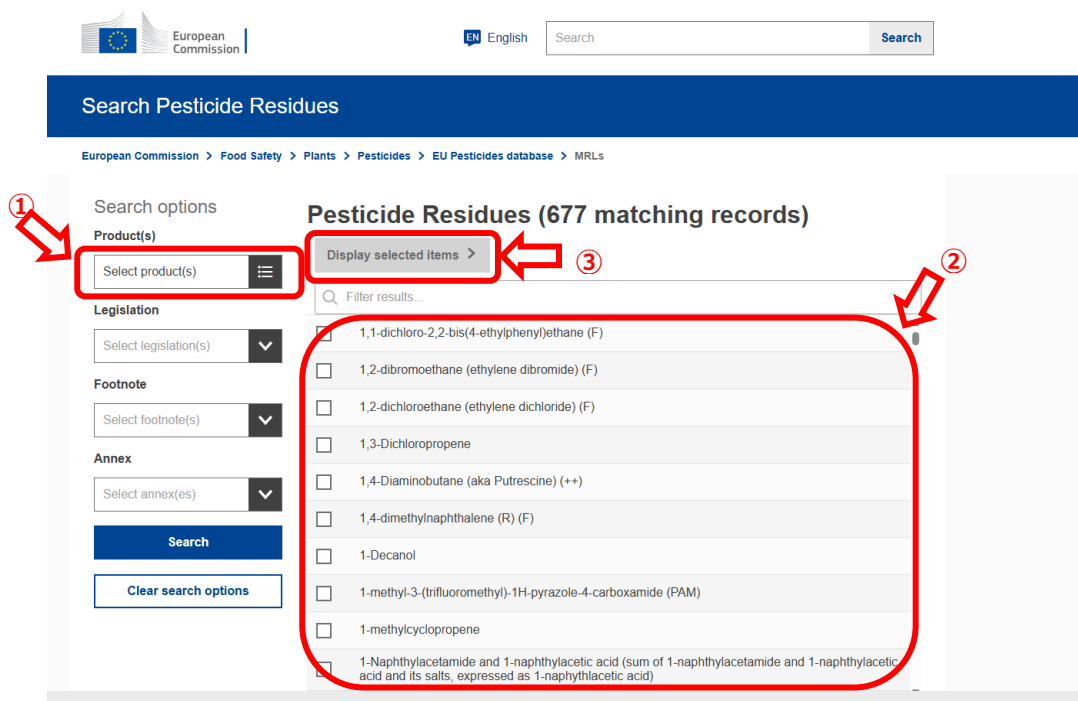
European Commission

EN English

Search

Search

Search Pesticide Residues

European Commission > Food Safety > Plants > Pesticides > EU Pesticides database > MRLs

①

Search options

Product(s)

Select product(s)

Legislation

Select legislation(s)

Footnote

Select footnote(s)

Annex

Select annex(es)

Search

Clear search options

Pesticide Residues (677 matching records)

Display selected items >

③

②

Filter results...

1,1-dichloro-2,2-bis(4-ethylphenyl)ethane (F)

1,2-dibromoethane (ethylene dibromide) (F)

1,2-dichloroethane (ethylene dichloride) (F)

1,3-Dichloropropene

1,4-Diaminobutane (aka Putrescine) (++)

1,4-dimethylnaphthalene (R) (F)

1-Decanol

1-methyl-3-(trifluoromethyl)-1H-pyrazole-4-carboxamide (PAM)

1-methylcyclopropene

1-Naphthylacetamide and 1-naphthylacetic acid (sum of 1-naphthylacetamide and 1-naphthylacetic acid and its salts, expressed as 1-naphythlacetic acid)